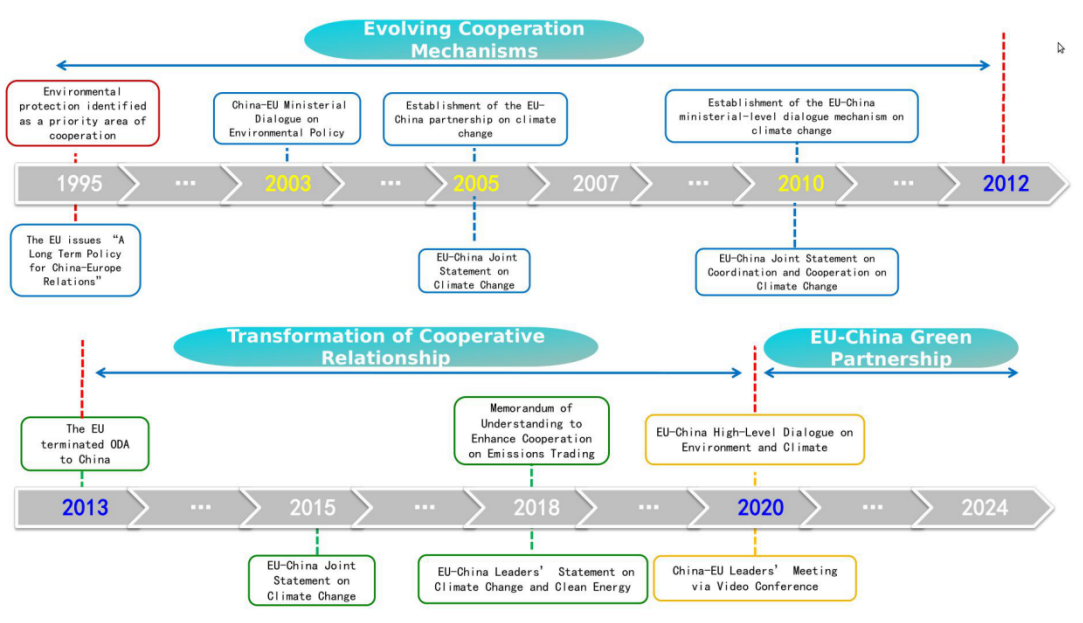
Evolving Cooperation Mechanisms

Environmental protection identified as a priority area of cooperation

China-EU Ministerial Dialogue on Environmental Policy

Establishment of the EU-China partnership on climate change

Establishment of the EU-China ministerial-level dialogue mechanism on climate change

1995 ··· 2003 ··· 2005 2007 ··· 2010 ··· 2012

The EU issues "A Long Term Policy for China-Europe Relations"

EU-China Joint Statement on Climate Change

EU-China Joint Statement on Coordination and Cooperation on Climate Change

Transformation of Cooperative Relationship

EU-China Green Partnership

The EU terminated ODA to China

Memorandum of Understanding to Enhance Cooperation on Emissions Trading

EU-China High-Level Dialogue on Environment and Climate

2013 ··· 2015 ··· 2018 ··· 2020 ··· 2024

EU-China Joint Statement on Climate Change

EU-China Leaders' Statement on Climate Change and Clean Energy

China-EU Leaders' Meeting via Video Conference